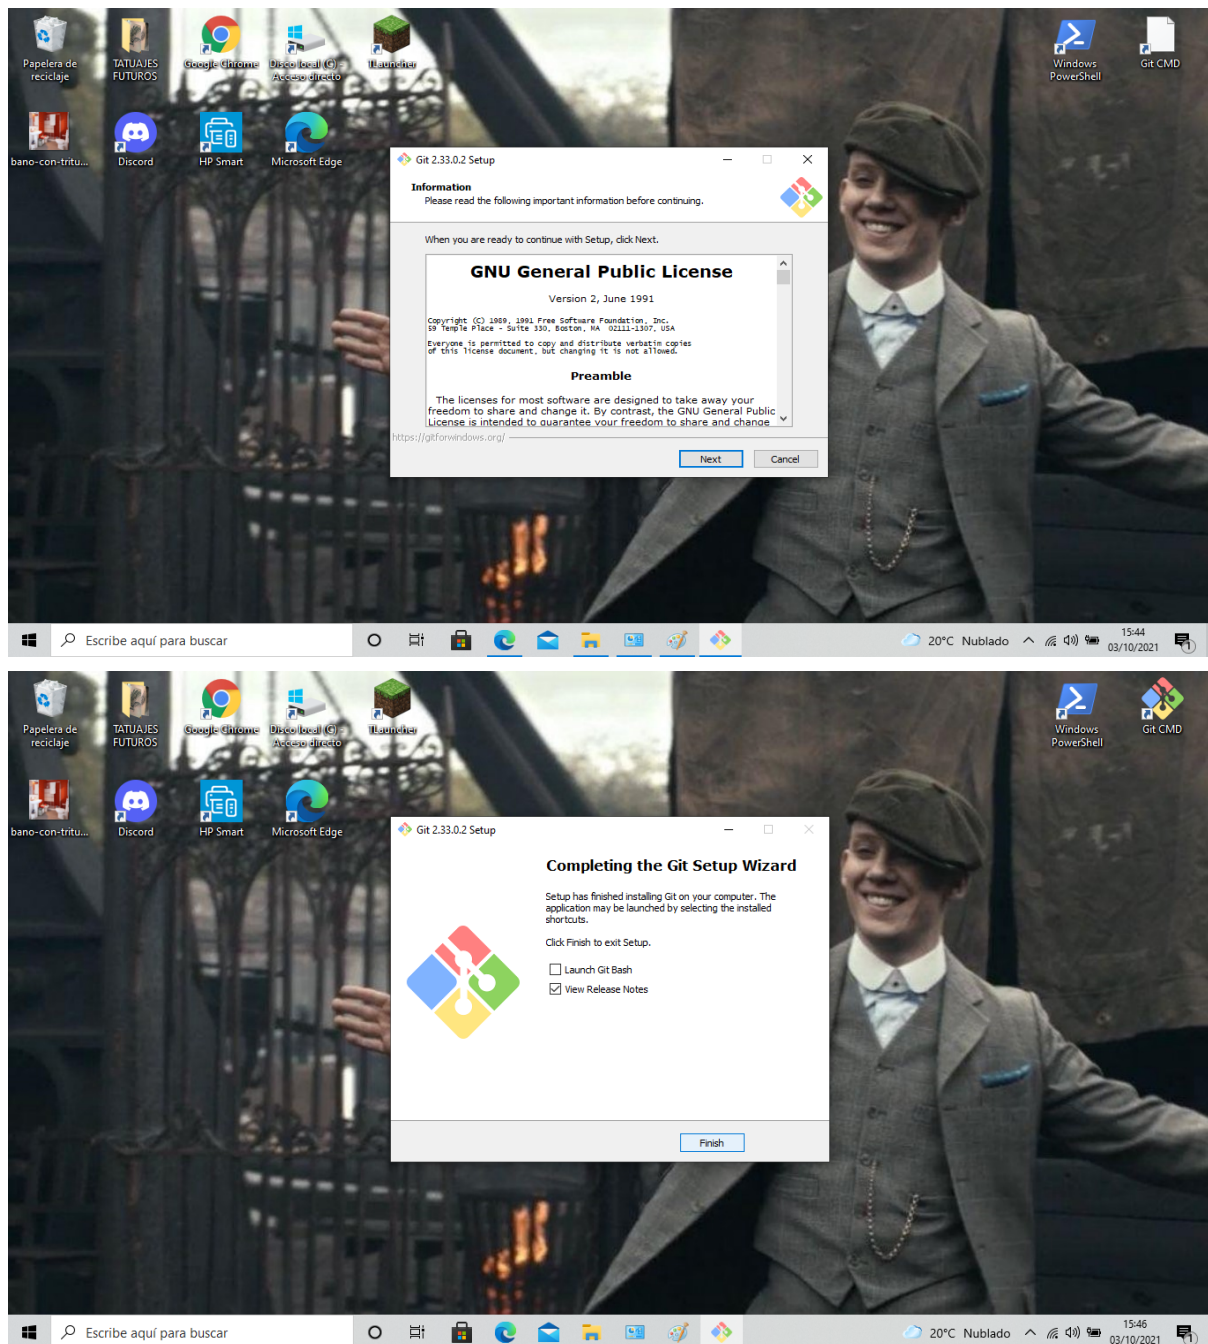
Papelera de reciclaje
TATUAJES FUTUROS
Google Chrome
Disco local (C) - Acceso directo
TLauncher
Windows PowerShell
Git CMD
bano-con-tritu...
Discord
HP Smart
Microsoft Edge

Git 2.33.0.2 Setup

Information
Please read the following important information before continuing.

When you are ready to continue with Setup, click Next.

GNU General Public License

Version 2, June 1991

Copyright (C) 1989, 1991 Free Software Foundation, Inc.
59 Temple Place - Suite 330, Boston, MA 02111-1307, USA

Everyone is permitted to copy and distribute verbatim copies of this license document, but changing it is not allowed.

Preamble

The licenses for most software are designed to take away your freedom to share and change it. By contrast, the GNU General Public License is intended to guarantee your freedom to share and change

https://gitforwindows.org/

Next
Cancel

Escribe aquí para buscar
20°C Nublado
15:44
03/10/2021

Papelera de reciclaje
TATUAJES FUTUROS
Google Chrome
Disco local (C) - Acceso directo
TLauncher
Windows PowerShell
Git CMD
bano-con-tritu...
Discord
HP Smart
Microsoft Edge

Git 2.33.0.2 Setup

Completing the Git Setup Wizard

Setup has finished installing Git on your computer. The application may be launched by selecting the installed shortcuts.

Click Finish to exit Setup.

Launch Git Bash
View Release Notes

Finish

Escribe aquí para buscar
20°C Nublado
15:46
03/10/2021